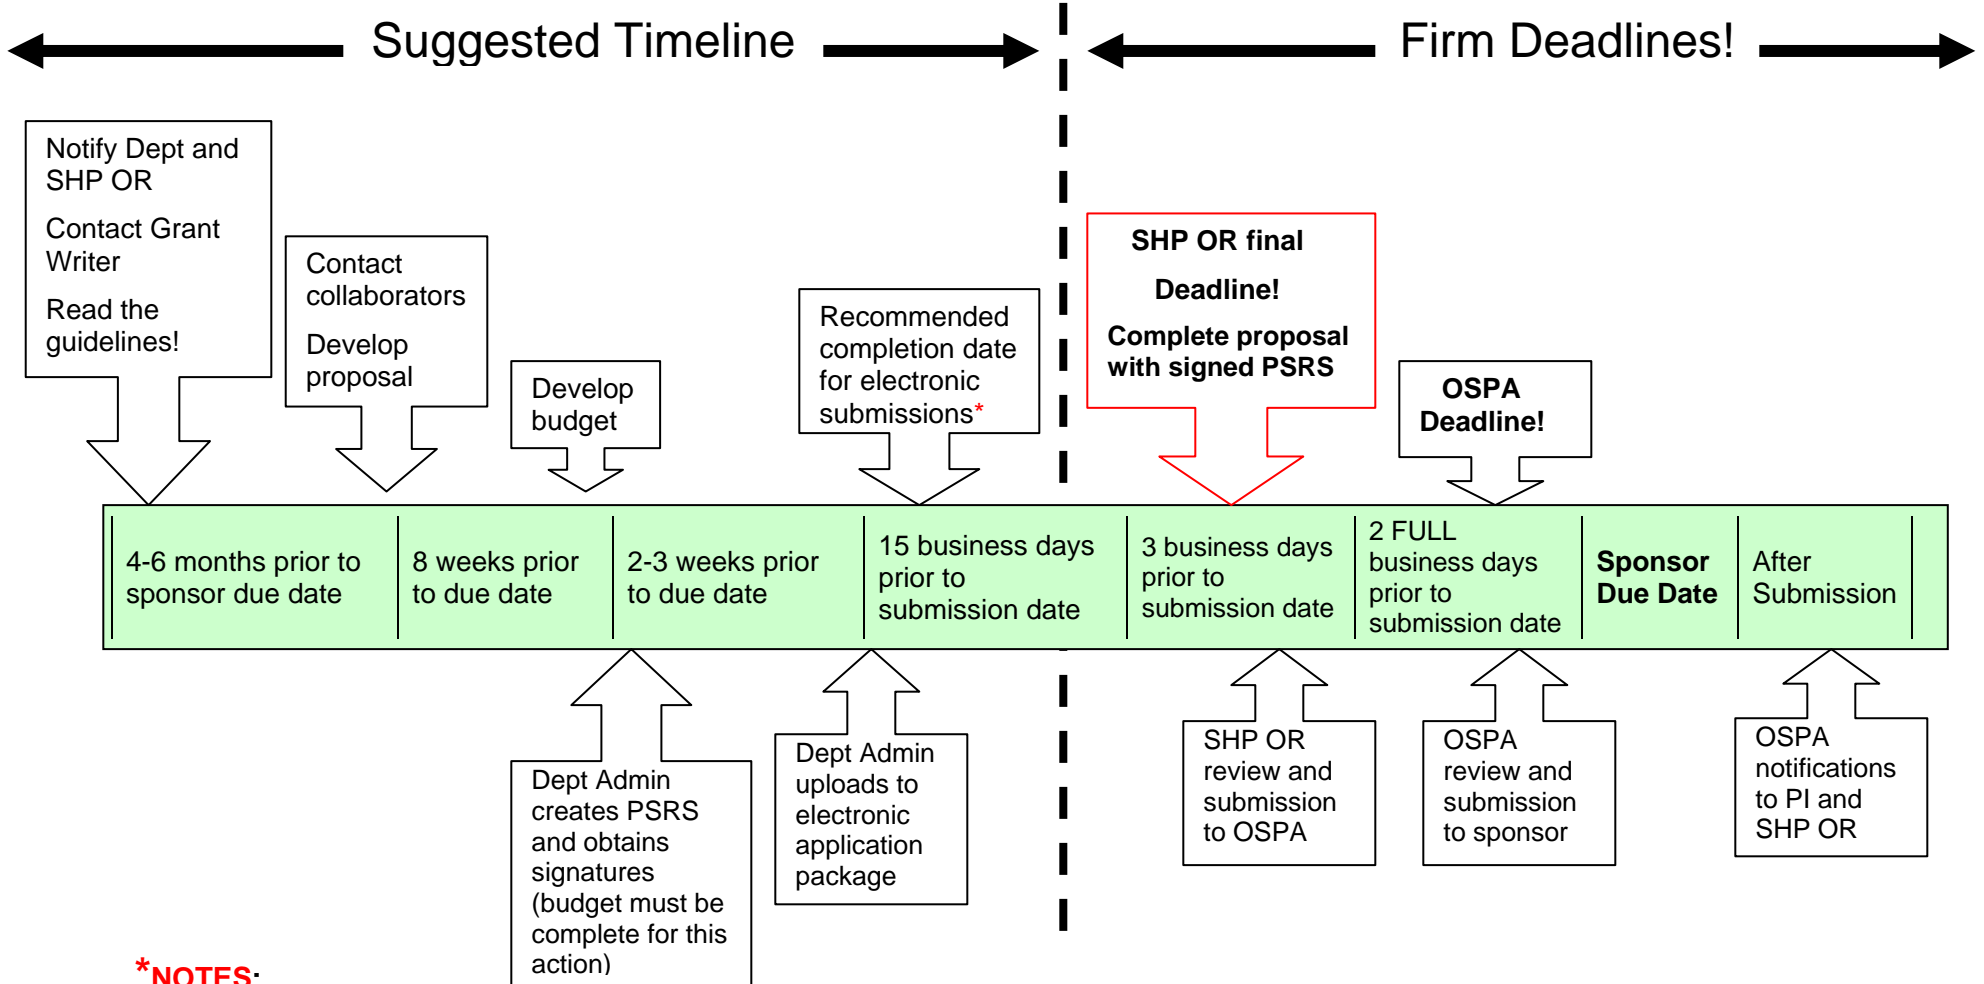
Suggested Timeline

Firm Deadlines!

Notify Dept and SHP OR

Contact Grant Writer

Read the guidelines!

Contact collaborators

Develop proposal

Develop budget

Recommended completion date for electronic submissions*

SHP OR final

Deadline!

Complete proposal with signed PSRS

OSPA Deadline!

| 4-6 months prior to sponsor due date | 8 weeks prior to due date | 2-3 weeks prior to due date | 15 business days prior to submission date | 3 business days prior to submission date | 2 FULL business days prior to submission date | Sponsor Due Date | After Submission |
|---|---|---|---|---|---|---|---|

Dept Admin creates PSRS and obtains signatures (budget must be complete for this action)

Dept Admin uploads to electronic application package

SHP OR review and submission to OSPA

OSPA review and submission to sponsor

OSPA notifications to PI and SHP OR

*NOTES: